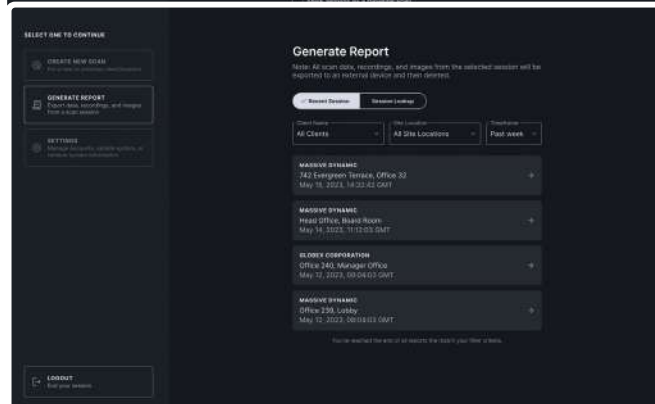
SELECT ONE TO CONTINUE

CREATE NEW SCAN
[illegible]

GENERATE REPORT
Export data, recordings, and images from a scan session

SETTINGS
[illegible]

LOGOUT
End your session

Generate Report

Note: All scan data, recordings, and images from the selected session will be exported to an external device and then deleted.

✓ Recent Session | Session Lookup

Client Name
All Clients

Site Location
All Site Locations

Timeframe
Past week

MASSIVE DYNAMIC
742 Evergreen Terrace, Office 32
May 15, 2023, 14:32:42 GMT

MASSIVE DYNAMIC
Head Office, Board Room
May 14, 2023, 11:12:03 GMT

GLOBEX CORPORATION
Office 240, Manager Office
May 12, 2023, 09:04:03 GMT

MASSIVE DYNAMIC
Office 239, Lobby
May 12, 2023, 09:04:03 GMT

You've reached the end of all results that match your filter criteria.